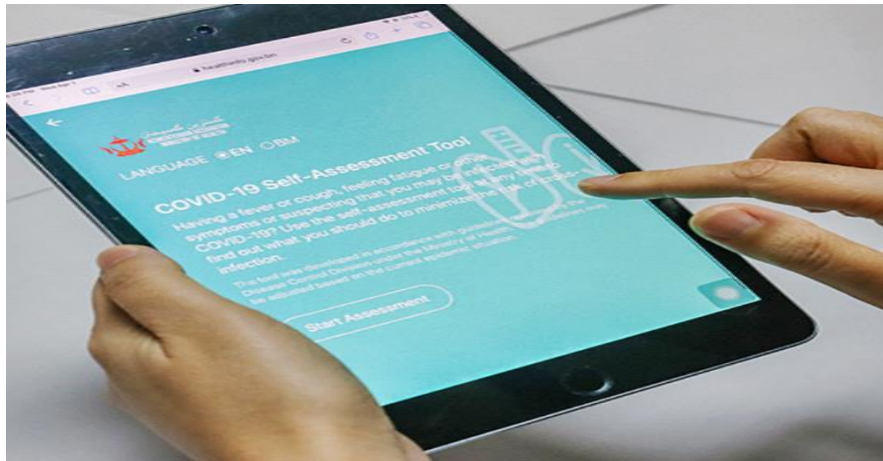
healthinfo.gov.bn

LANGUAGE EN BM

COVID-19 Self-Assessment Tool

Having a fever or cough, feeling fatigue or other symptoms or suspecting that you may be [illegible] COVID-19? Use the self-assessment tool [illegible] find out what you should do to minimize the risk of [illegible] infection.

The tool was developed in accordance with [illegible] Disease Control Division under the Ministry of Health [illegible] be adjusted based on the current epidemic situation.

Start Assessment